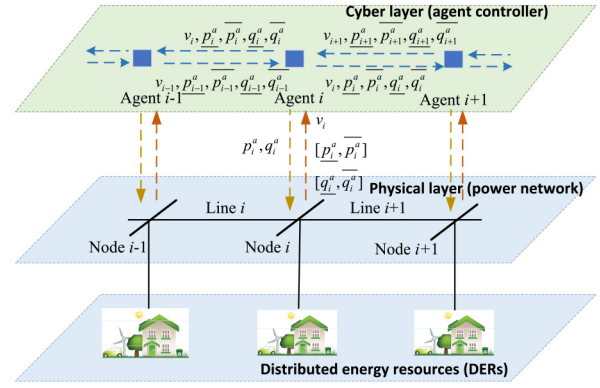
Cyber layer (agent controller)

$v_i, \underline{p_i^a}, \overline{p_i^a}, \underline{q_i^a}, \overline{q_i^a}$

$v_{i+1}, \underline{p_{i+1}^a}, \overline{p_{i+1}^a}, \underline{q_{i+1}^a}, \overline{q_{i+1}^a}$

$v_{i-1}, \underline{p_{i-1}^a}, \overline{p_{i-1}^a}, \underline{q_{i-1}^a}, \overline{q_{i-1}^a}$

$v_i, \underline{p_i^a}, \overline{p_i^a}, \underline{q_i^a}, \overline{q_i^a}$

Agent $i$-1

Agent $i$

Agent $i$+1

$v_i$

$p_i^a, q_i^a$

$[\underline{p_i^a}, \overline{p_i^a}]$

$[\underline{q_i^a}, \overline{q_i^a}]$

Physical layer (power network)

Line $i$

Line $i$+1

Node $i$-1

Node $i$

Node $i$+1

Distributed energy resources (DERs)